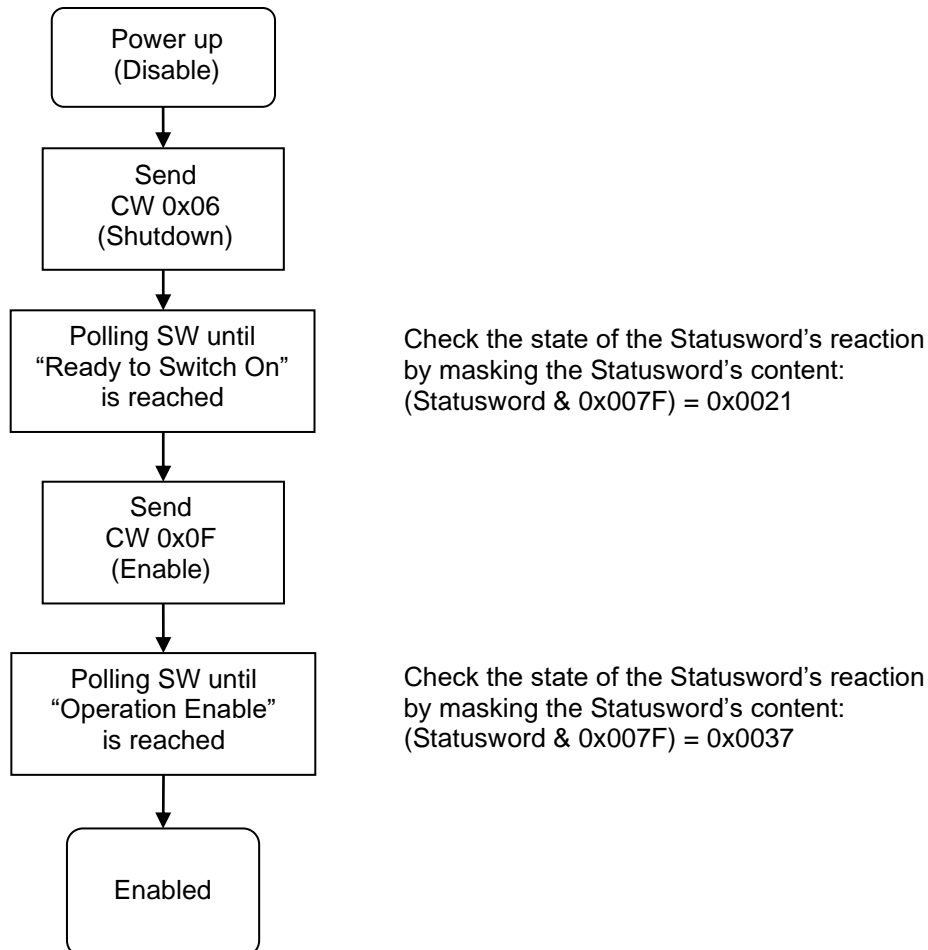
Power up
(Disable)

Send
CW 0x06
(Shutdown)

Polling SW until
“Ready to Switch On”
is reached

Check the state of the Statusword’s reaction by masking the Statusword’s content:
(Statusword & 0x007F) = 0x0021

Send
CW 0x0F
(Enable)

Polling SW until
“Operation Enable”
is reached

Check the state of the Statusword’s reaction by masking the Statusword’s content:
(Statusword & 0x007F) = 0x0037

Enabled